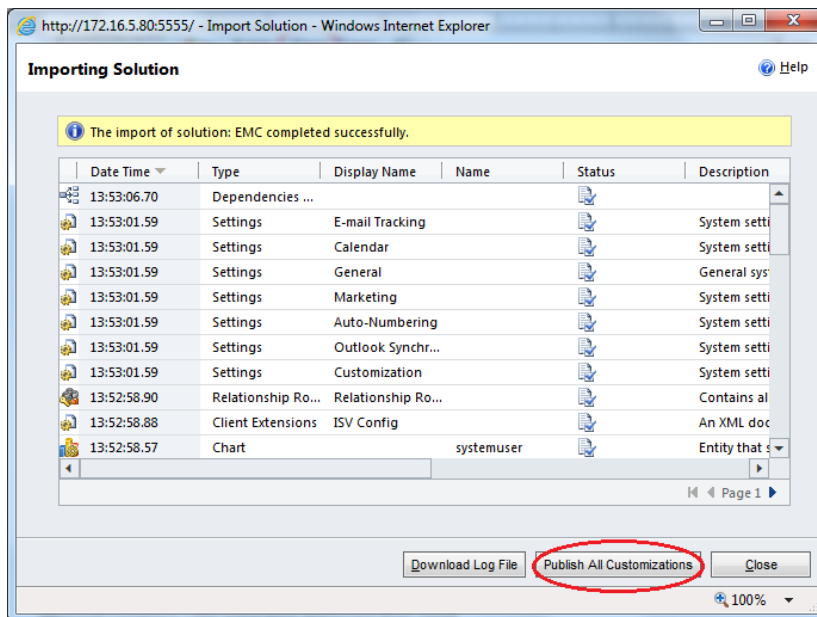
http://172.16.5.80:5555/ - Import Solution - Windows Internet Explorer

Importing Solution

Help

The import of solution: EMC completed successfully.

| Date Time | Type | Display Name | Name | Status | Description |
|---|---|---|---|---|---|
| 13:53:06.70 | Dependencies ... | | | | |
| 13:53:01.59 | Settings | E-mail Tracking | | | System setti |
| 13:53:01.59 | Settings | Calendar | | | System setti |
| 13:53:01.59 | Settings | General | | | General sys |
| 13:53:01.59 | Settings | Marketing | | | System setti |
| 13:53:01.59 | Settings | Auto-Numbering | | | System setti |
| 13:53:01.59 | Settings | Outlook Synchr... | | | System setti |
| 13:53:01.59 | Settings | Customization | | | System setti |
| 13:52:58.90 | Relationship Ro... | Relationship Ro... | | | Contains al |
| 13:52:58.88 | Client Extensions | ISV Config | | | An XML doc |
| 13:52:58.57 | Chart | | systemuser | | Entity that s |

Page 1

Download Log File | Publish All Customizations | Close

100%